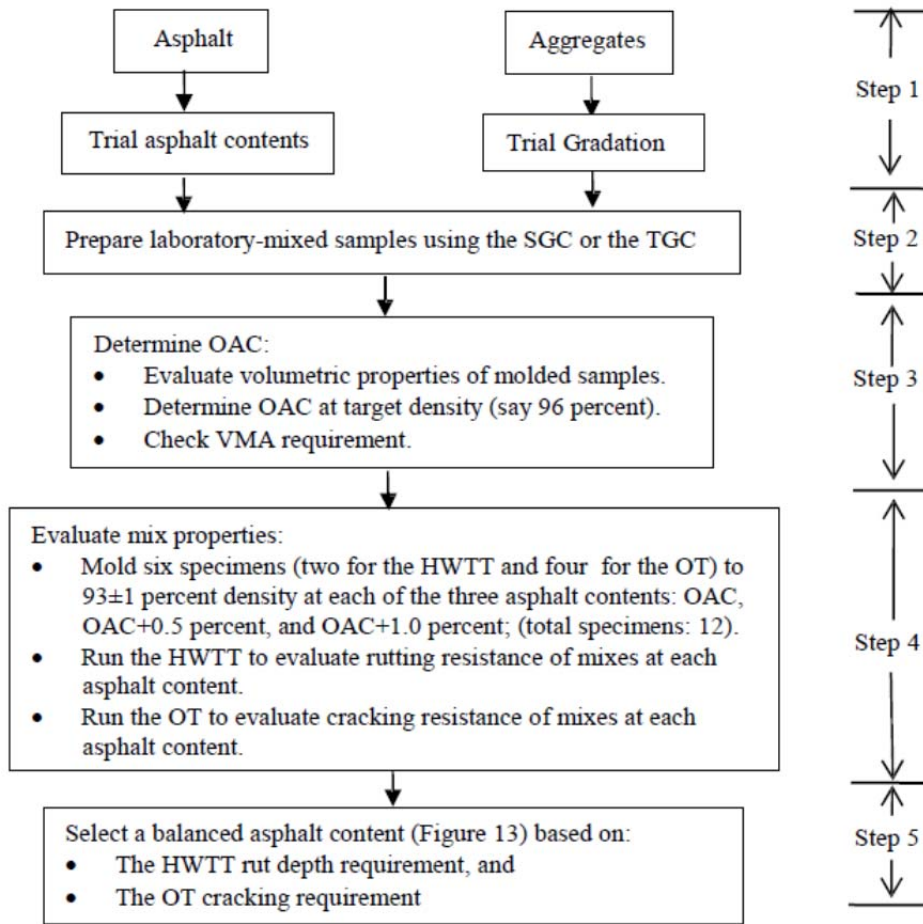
Asphalt

Aggregates

Trial asphalt contents

Trial Gradation

Prepare laboratory-mixed samples using the SGC or the TGC

Determine OAC:
- Evaluate volumetric properties of molded samples.
- Determine OAC at target density (say 96 percent).
- Check VMA requirement.

Evaluate mix properties:
- Mold six specimens (two for the HWTT and four for the OT) to 93±1 percent density at each of the three asphalt contents: OAC, OAC+0.5 percent, and OAC+1.0 percent; (total specimens: 12).
- Run the HWTT to evaluate rutting resistance of mixes at each asphalt content.
- Run the OT to evaluate cracking resistance of mixes at each asphalt content.

Select a balanced asphalt content (Figure 13) based on:
- The HWTT rut depth requirement, and
- The OT cracking requirement

Step 1

Step 2

Step 3

Step 4

Step 5